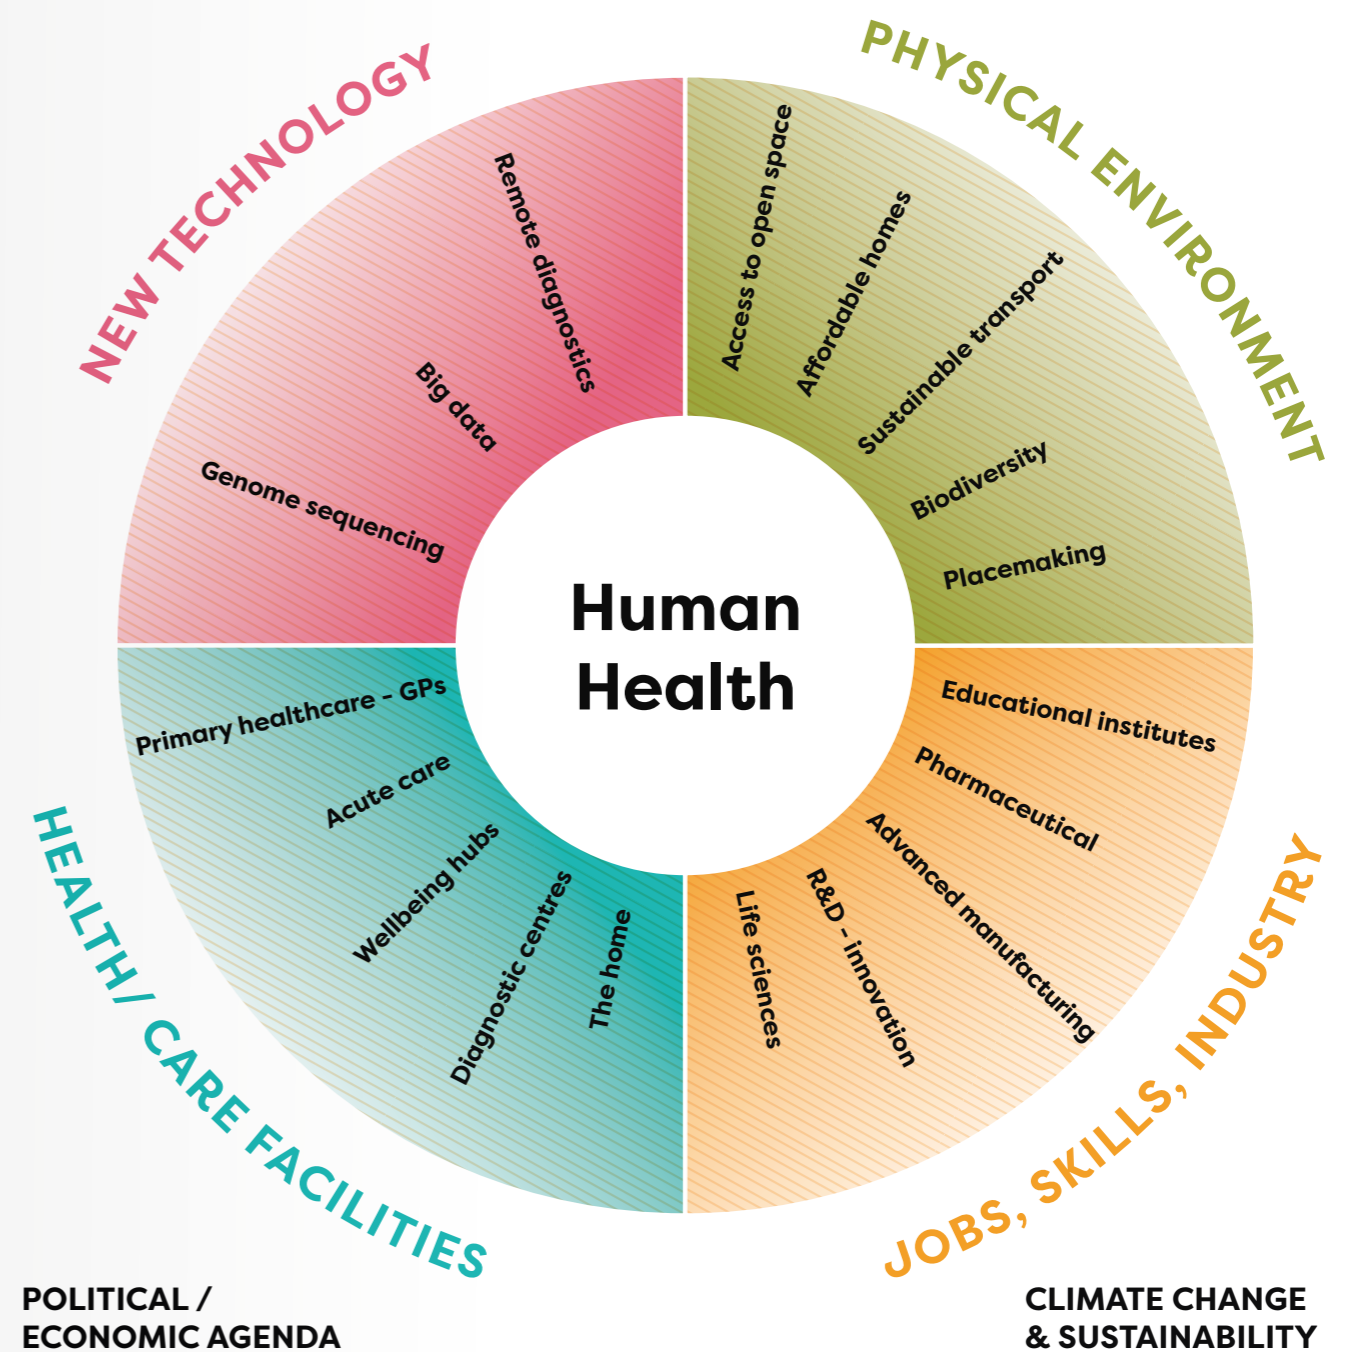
NEW TECHNOLOGY

Remote diagnostics

Big data

Genome sequencing

PHYSICAL ENVIRONMENT

Access to open space

Affordable homes

Sustainable transport

Biodiversity

Placemaking

Human Health

HEALTH/ CARE FACILITIES

Primary healthcare - GPs

Acute care

Wellbeing hubs

Diagnostic centres

The home

JOBS, SKILLS, INDUSTRY

Educational institutes

Pharmaceutical

Advanced manufacturing

R&D - innovation

Life sciences

POLITICAL / ECONOMIC AGENDA

CLIMATE CHANGE & SUSTAINABILITY